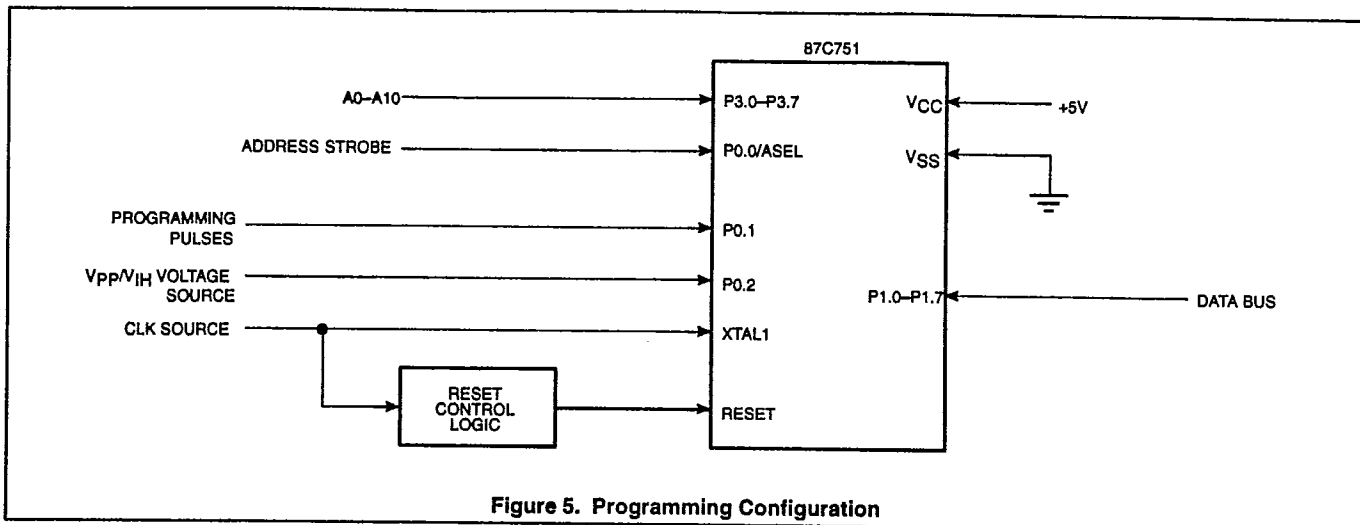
87C751

A0–A10

P3.0–P3.7

$V_{CC}$

+5V

ADDRESS STROBE

P0.0/ASEL

$V_{SS}$

PROGRAMMING PULSES

P0.1

$V_{PP}/V_{IH}$ VOLTAGE SOURCE

P0.2

P1.0–P1.7

DATA BUS

CLK SOURCE

XTAL1

RESET CONTROL LOGIC

RESET

Figure 5. Programming Configuration